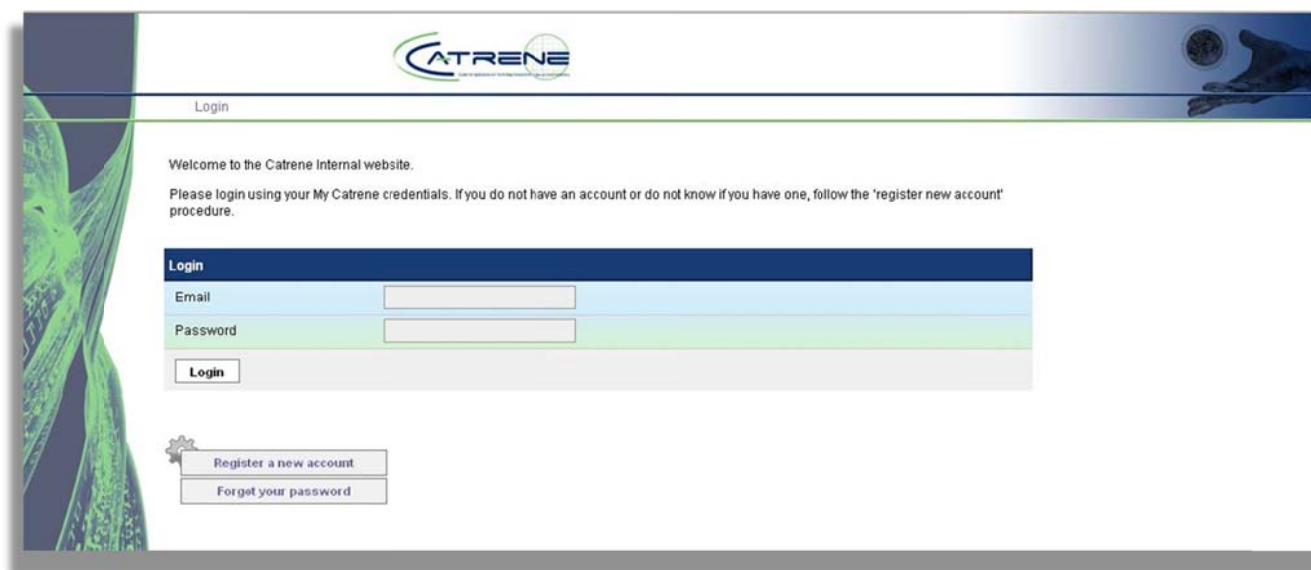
CATRENE

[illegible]

Login

Welcome to the Catrene Internal website.

Please login using your My Catrene credentials. If you do not have an account or do not know if you have one, follow the 'register new account' procedure.

Login

Email

Password

Login

Register a new account

Forget your password